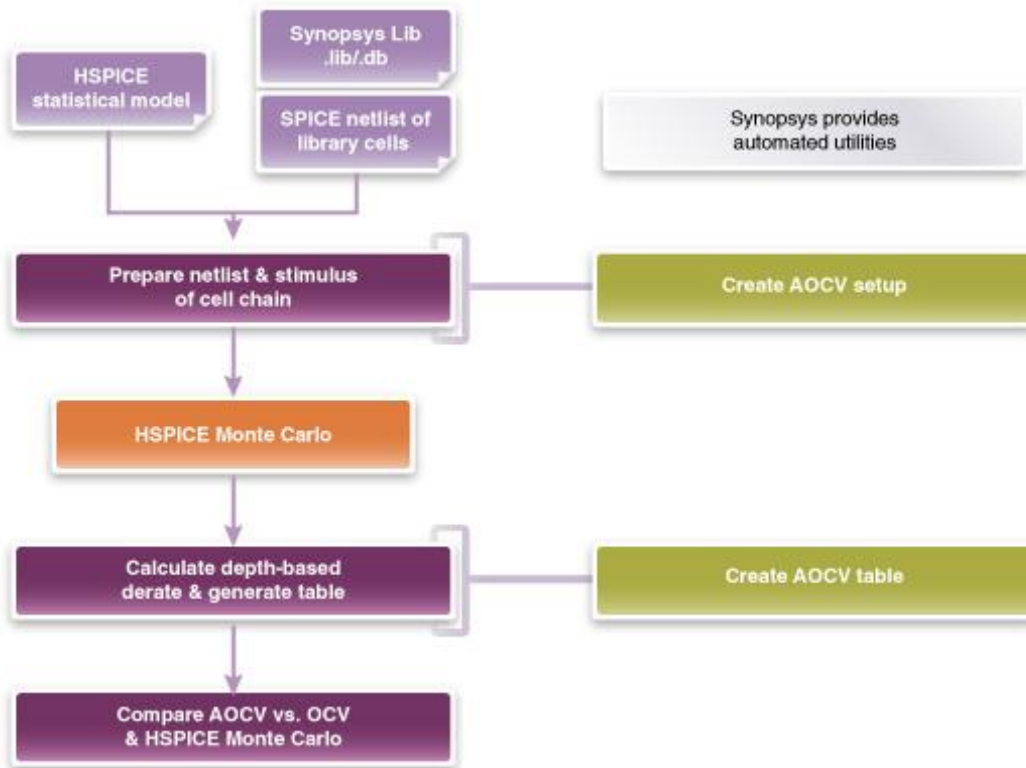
HSPICE statistical model

Synopsys Lib .lib/.db

SPICE netlist of library cells

Synopsys provides automated utilities

Prepare netlist & stimulus of cell chain

Create AOCV setup

HSPICE Monte Carlo

Calculate depth-based derate & generate table

Create AOCV table

Compare AOCV vs. OCV & HSPICE Monte Carlo